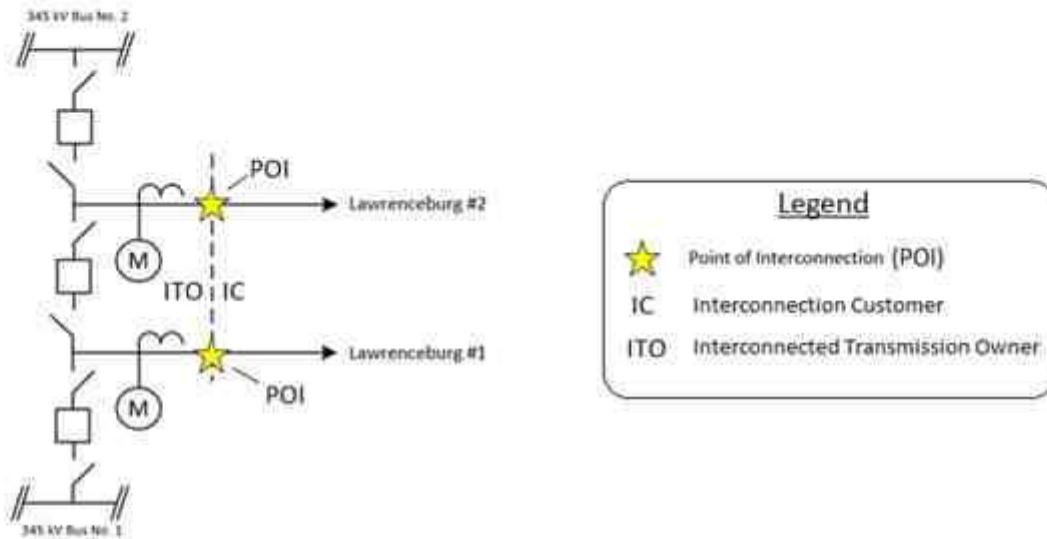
345 kV Bus No. 2

POI

Lawrenceburg #2

M

ITO IC

Lawrenceburg #1

M

POI

345 kV Bus No. 1

Legend

Point of Interconnection (POI)

IC Interconnection Customer

ITO Interconnected Transmission Owner